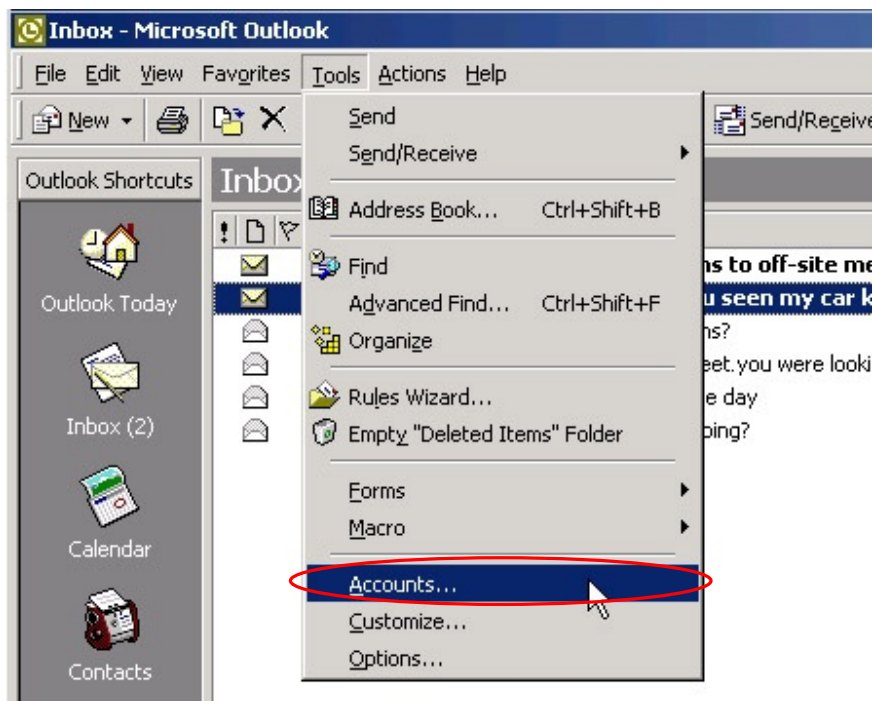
Inbox - Microsoft Outlook

File Edit View Favorites Tools Actions Help

New Send/Receive

Outlook Shortcuts

Inbox

Outlook Today

Inbox (2)

Calendar

Contacts

Send
Send/Receive
Address Book... Ctrl+Shift+B
Find
Advanced Find... Ctrl+Shift+F
Organize
Rules Wizard...
Empty "Deleted Items" Folder
Forms
Macro
Accounts...
Customize...
Options...

ns to off-site me
u seen my car k
ns?
eet.you were looki
e day
ping?